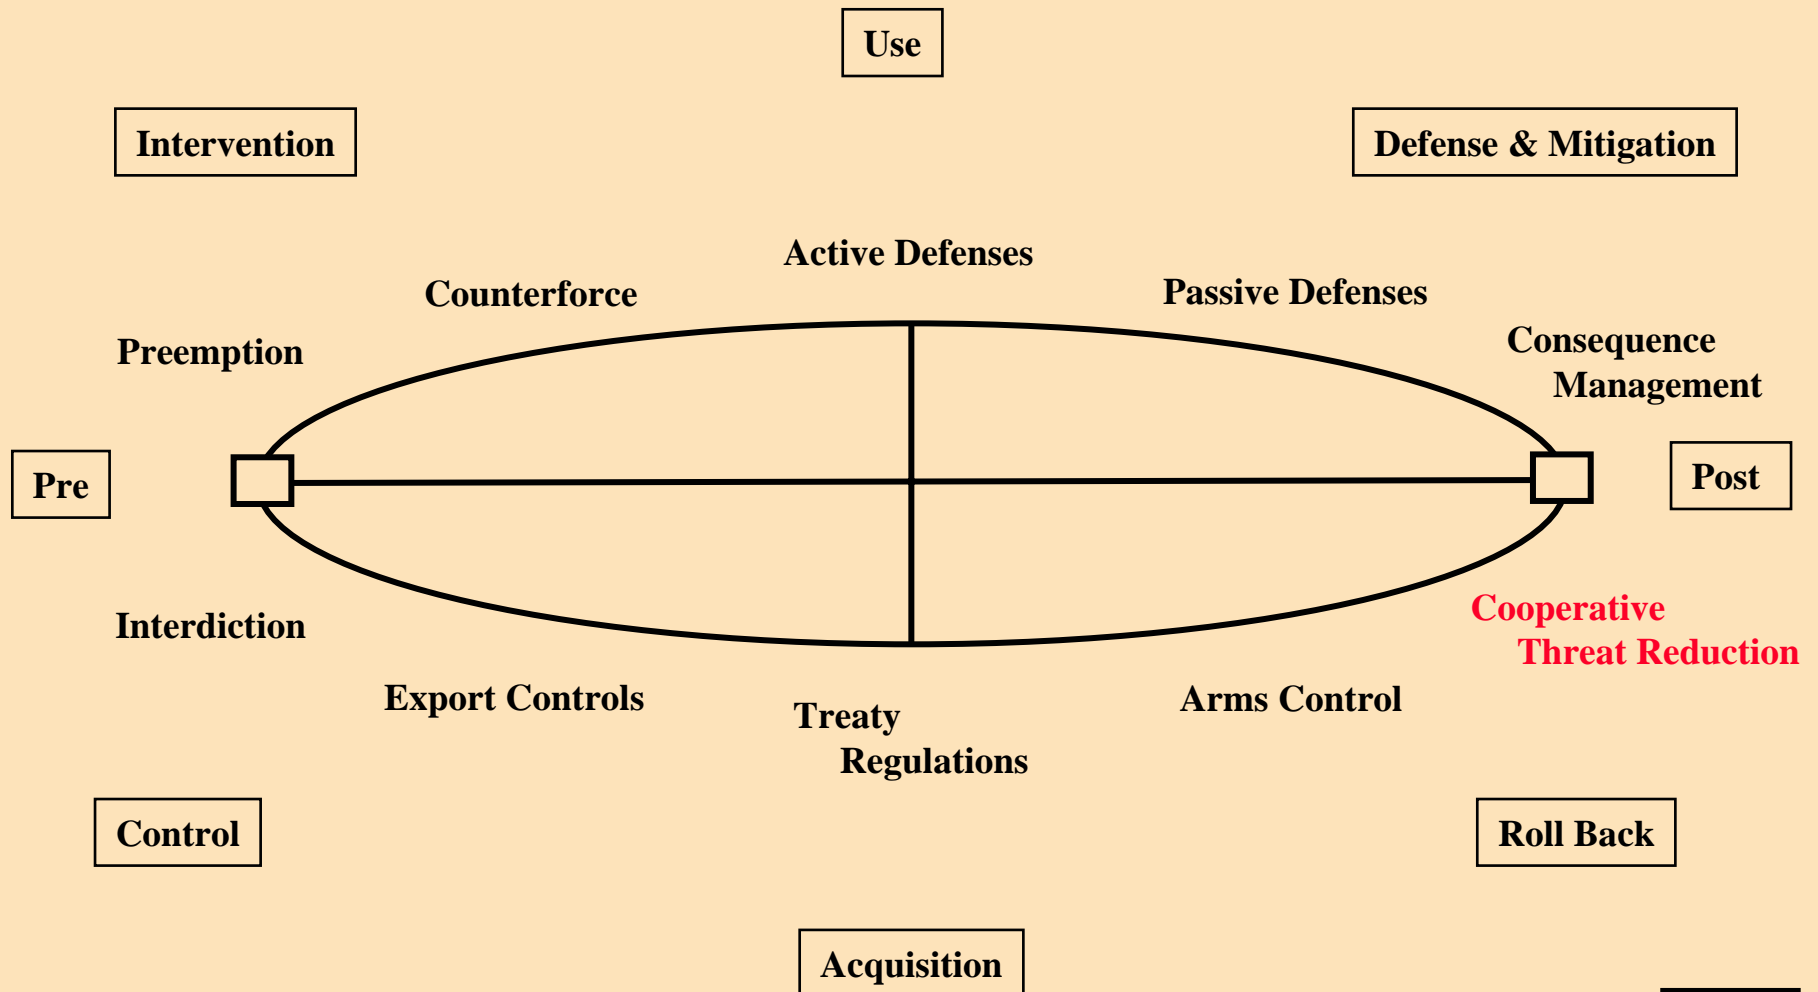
Use

Intervention

Defense & Mitigation

Active Defenses

Counterforce

Passive Defenses

Preemption

Consequence Management

Pre

Post

Interdiction

Cooperative Threat Reduction

Export Controls

Treaty Regulations

Arms Control

Control

Roll Back

Acquisition